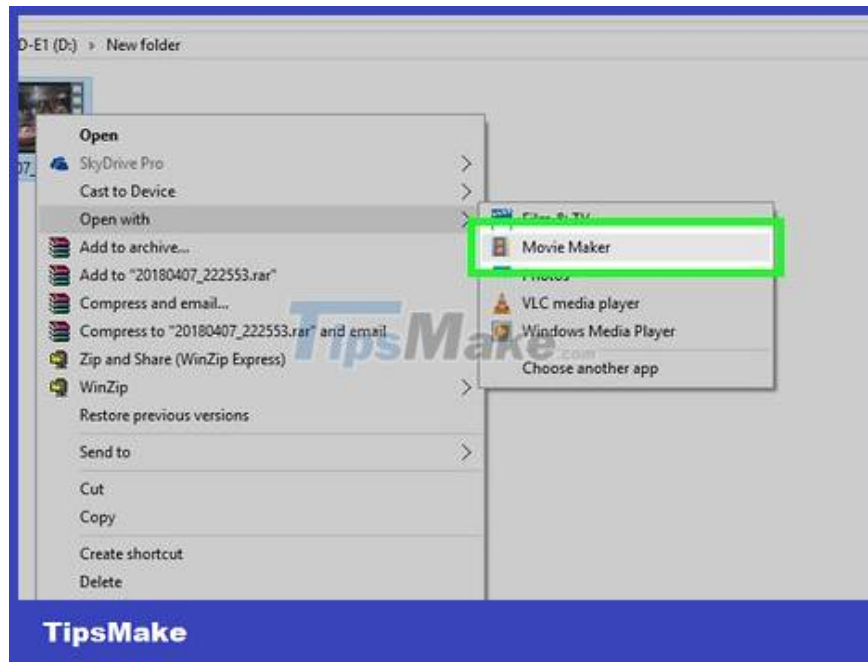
D-E1 (D:) › New folder

07_

Open
SkyDrive Pro
Cast to Device
Open with
Add to archive...
Add to "20180407_222553.rar"
Compress and email...
Compress to "20180407_222553.rar" and email
Zip and Share (WinZip Express)
WinZip
Restore previous versions
Send to
Cut
Copy
Create shortcut
Delete

Films & TV
Movie Maker
Photos
VLC media player
Windows Media Player
Choose another app

TipsMake.com

TipsMake